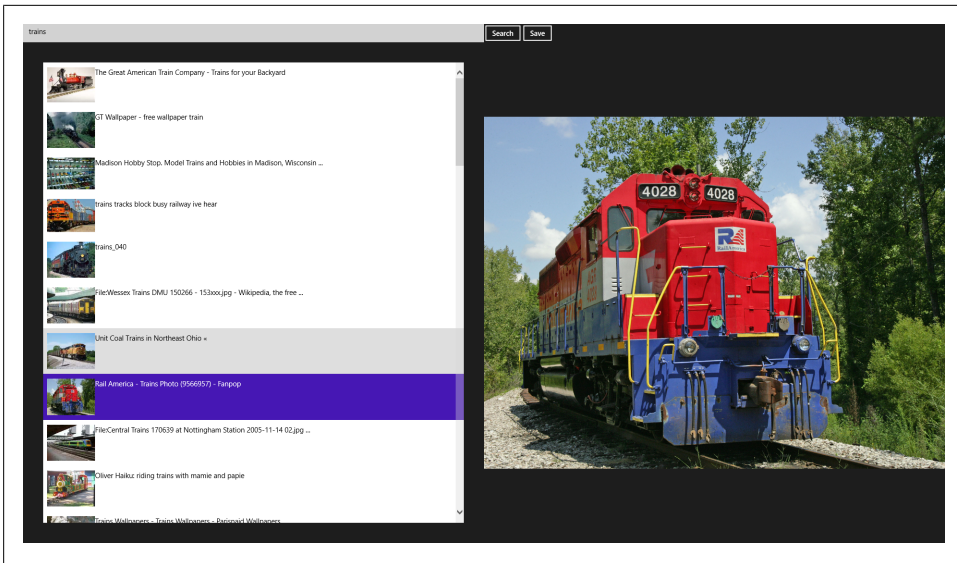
trains

Search

Save

The Great American Train Company - Trains for your Backyard

GT Wallpaper - free wallpaper train

Madison Hobby Stop. Model Trains and Hobbies in Madison, Wisconsin ...

trains tracks block busy railway ive hear

trains_040

File:Wessex Trains DMU 150266 - 153xxx.jpg - Wikipedia, the free ...

Unit Coal Trains in Northeast Ohio «

Rail America - Trains Photo (9566957) - Fanpop

File:Central Trains 170639 at Nottingham Station 2005-11-14 02.jpg ...

Oliver Haiku: riding trains with mamie and papie

Trains Wallpapers - Trains Wallpapers - Parisnaid Wallpapers

4028

4028